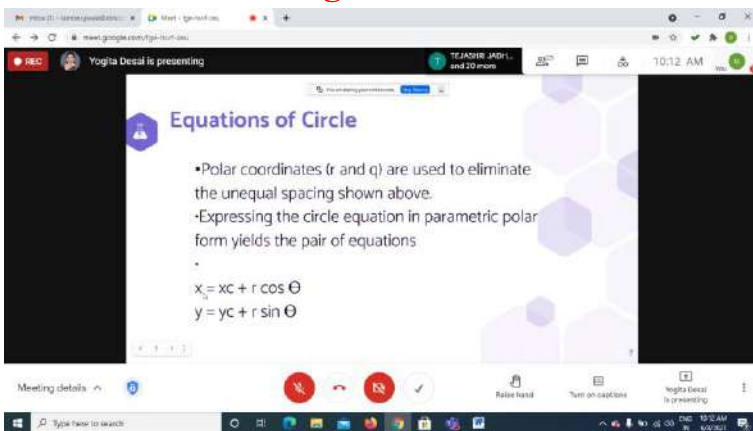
REC Yogita Desai is presenting

TEJASHRI JADH... and 20 more

10:12 AM

Equations of Circle

•Polar coordinates (r and q) are used to eliminate the unequal spacing shown above.

•Expressing the circle equation in parametric polar form yields the pair of equations

•

x = xc + r cos Θ
y = yc + r sin Θ

Meeting details

Raise hand

Turn on captions

Yogita Desai is presenting

Type here to search

10:12 AM